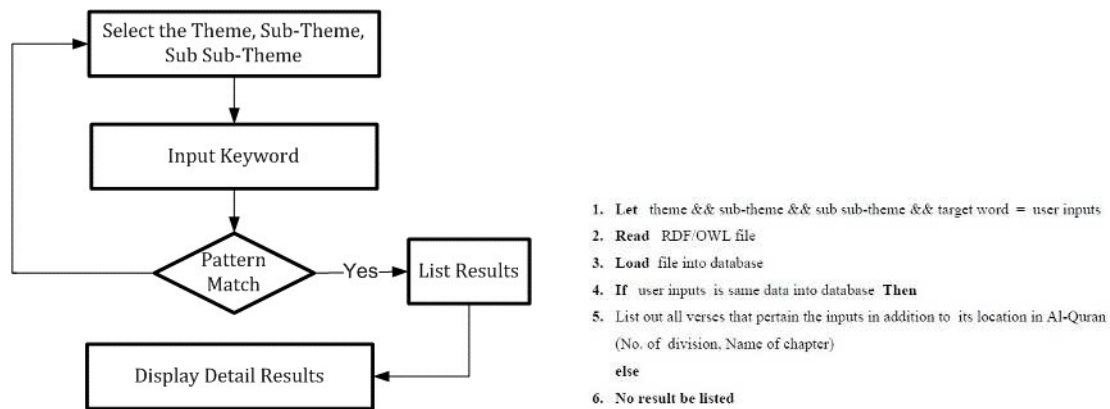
Select the Theme, Sub-Theme, Sub Sub-Theme

Input Keyword

Pattern Match

Yes

List Results

Display Detail Results

1. **Let** theme && sub-theme && sub sub-theme && target word = user inputs
2. **Read** RDF/OWL file
3. **Load** file into database
4. **If** user inputs is same data into database **Then**
5. List out all verses that pertain the inputs in addition to its location in Al-Quran (No. of division, Name of chapter)
**else**
6. **No result be listed**